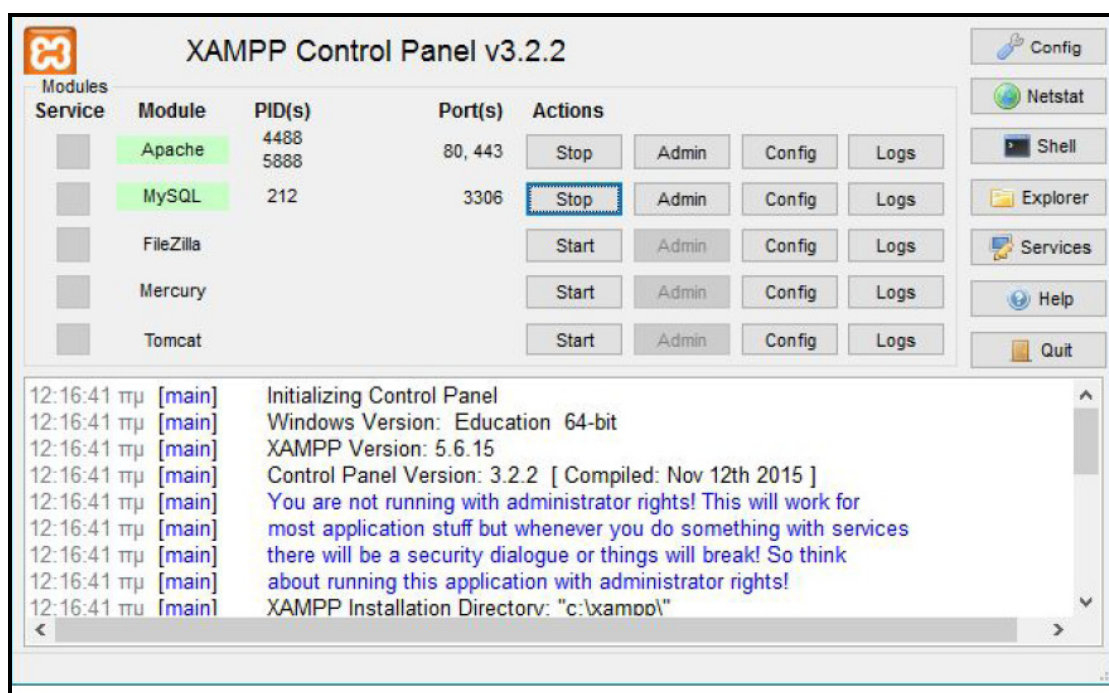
XAMPP Control Panel v3.2.2

Config
Netstat
Shell
Explorer
Services
Help
Quit

Modules

| Service | Module | PID(s) | Port(s) | Actions | | | |
|---|---|---|---|---|---|---|---|
| | Apache | 4488 5888 | 80, 443 | Stop | Admin | Config | Logs |
| | MySQL | 212 | 3306 | Stop | Admin | Config | Logs |
| | FileZilla | | | Start | Admin | Config | Logs |
| | Mercury | | | Start | Admin | Config | Logs |
| | Tomcat | | | Start | Admin | Config | Logs |

12:16:41 πμ [main] Initializing Control Panel
12:16:41 πμ [main] Windows Version: Education 64-bit
12:16:41 πμ [main] XAMPP Version: 5.6.15
12:16:41 πμ [main] Control Panel Version: 3.2.2 [ Compiled: Nov 12th 2015 ]
12:16:41 πμ [main] You are not running with administrator rights! This will work for
12:16:41 πμ [main] most application stuff but whenever you do something with services
12:16:41 πμ [main] there will be a security dialogue or things will break! So think
12:16:41 πμ [main] about running this application with administrator rights!
12:16:41 πμ [main] XAMPP Installation Directory: "c:\xampp\"